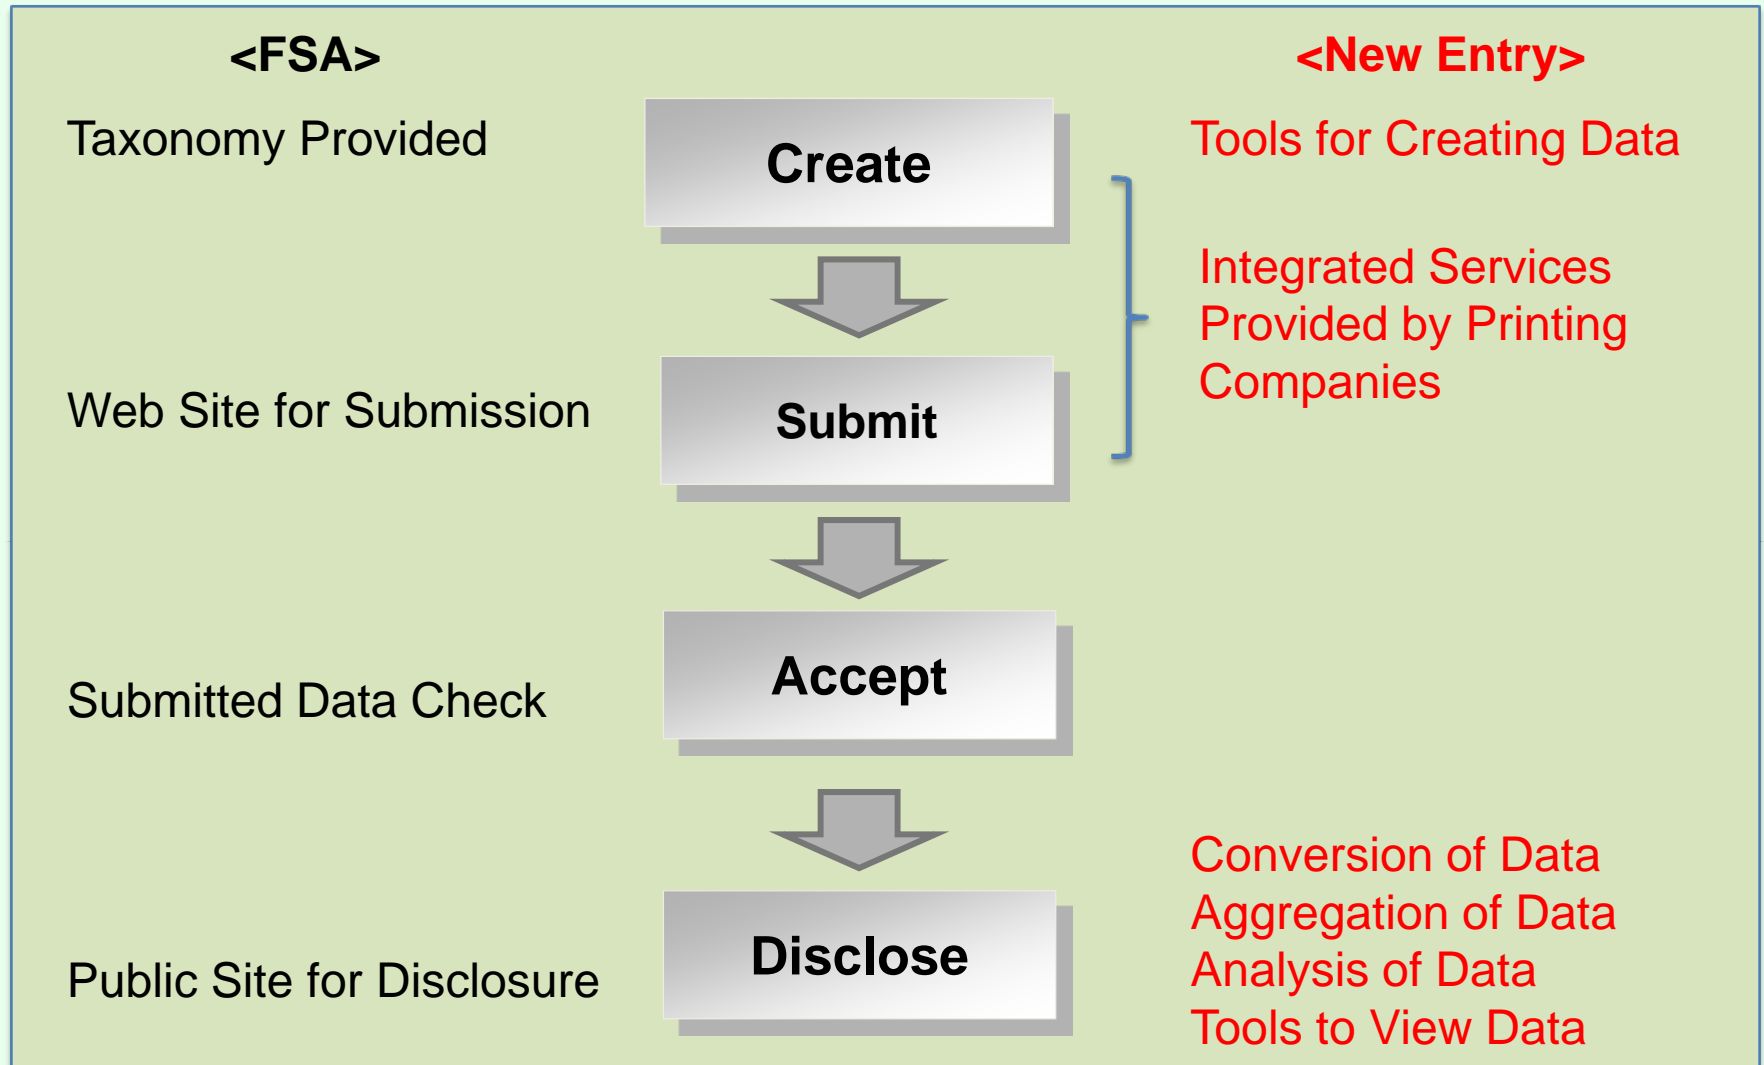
<FSA>

<New Entry>

Taxonomy Provided

Create

Tools for Creating Data

Integrated Services Provided by Printing Companies

Web Site for Submission

Submit

Submitted Data Check

Accept

Public Site for Disclosure

Disclose

Conversion of Data
Aggregation of Data
Analysis of Data
Tools to View Data